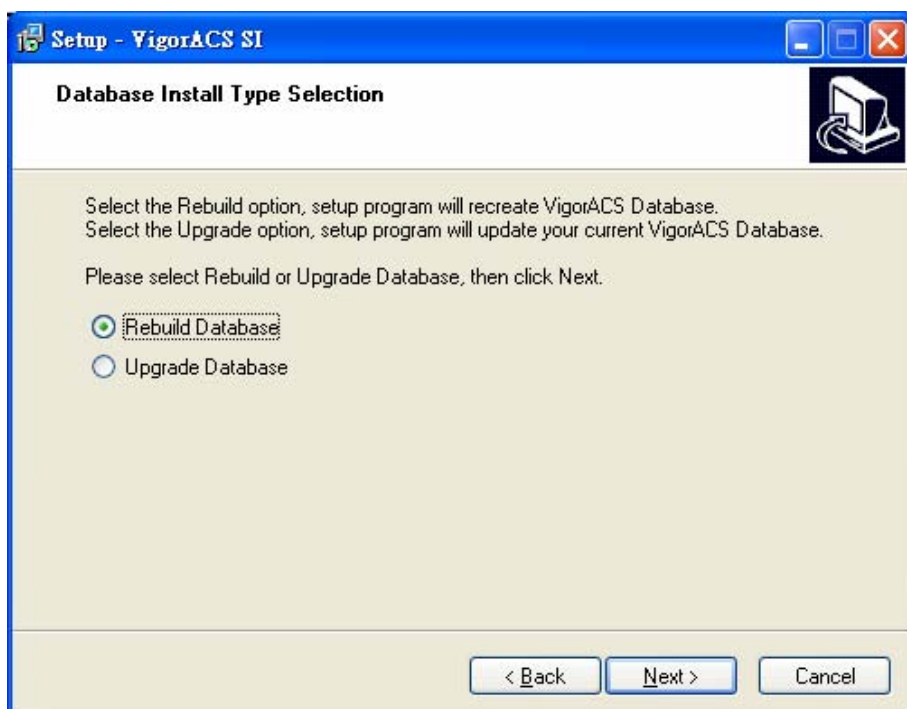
Setup - VigorACS SI

Database Install Type Selection

Select the Rebuild option, setup program will recreate VigorACS Database.
Select the Upgrade option, setup program will update your current VigorACS Database.

Please select Rebuild or Upgrade Database, then click Next.

Rebuild Database

Upgrade Database

< Back

Next >

Cancel